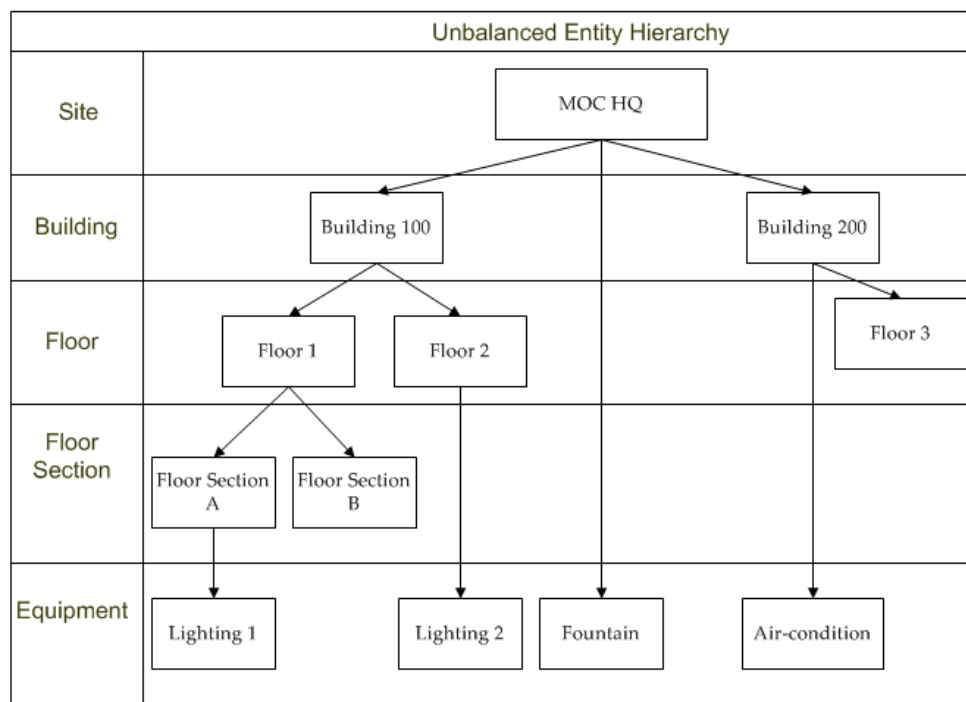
Unbalanced Entity Hierarchy

Site

MOC HQ

Building

Building 100

Building 200

Floor

Floor 1

Floor 2

Floor 3

Floor Section

Floor Section A

Floor Section B

Equipment

Lighting 1

Lighting 2

Fountain

Air-condition